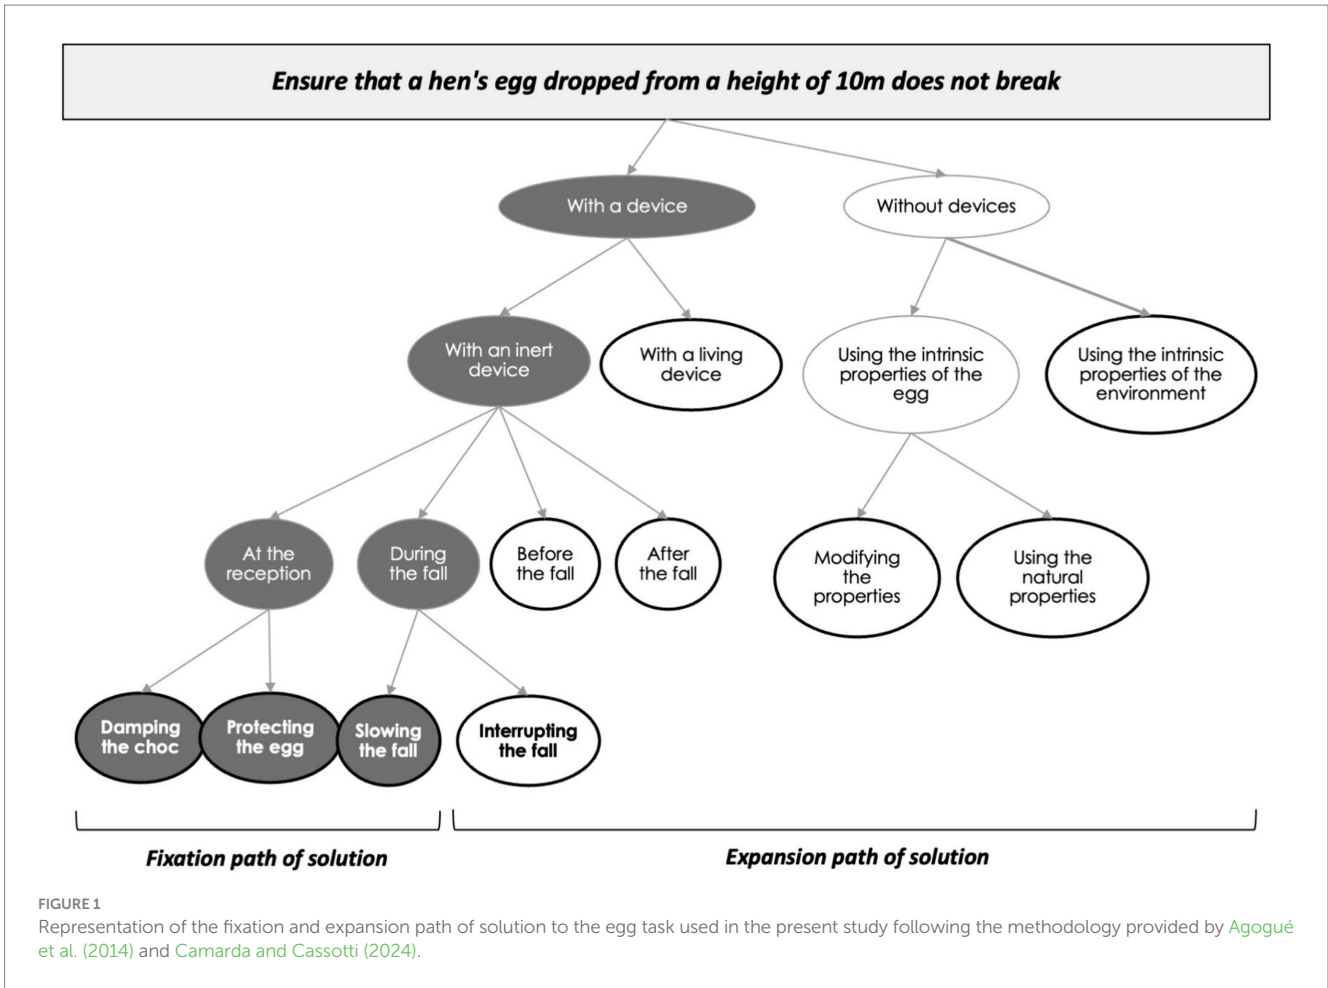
Ensure that a hen's egg dropped from a height of 10m does not break

With a device

Without devices

With an inert device

With a living device

Using the intrinsic properties of the egg

Using the intrinsic properties of the environment

At the reception

During the fall

Before the fall

After the fall

Modifying the properties

Using the natural properties

Damping the choc

Protecting the egg

Slowing the fall

Interrupting the fall

Fixation path of solution

Expansion path of solution

FIGURE 1
Representation of the fixation and expansion path of solution to the egg task used in the present study following the methodology provided by Agogué et al. (2014) and Camarda and Cassotti (2024).